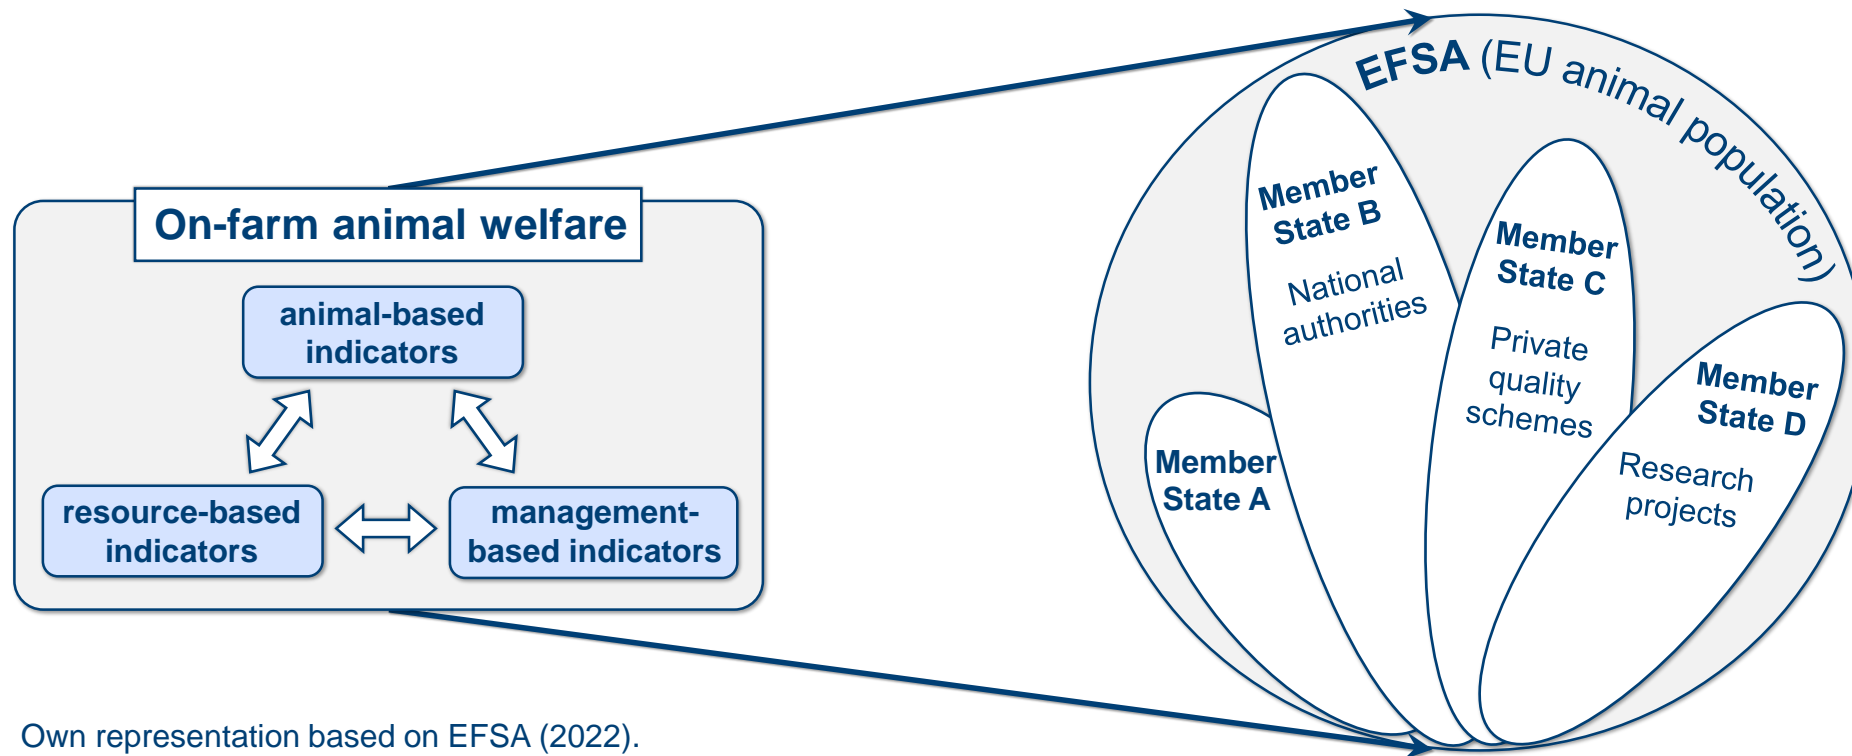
On-farm animal welfare

animal-based indicators

resource-based indicators

management-based indicators

EFSA (EU animal population)

Member State B

National authorities

Member State C

Private quality schemes

Member State D

Research projects

Member State A

Own representation based on EFSA (2022).